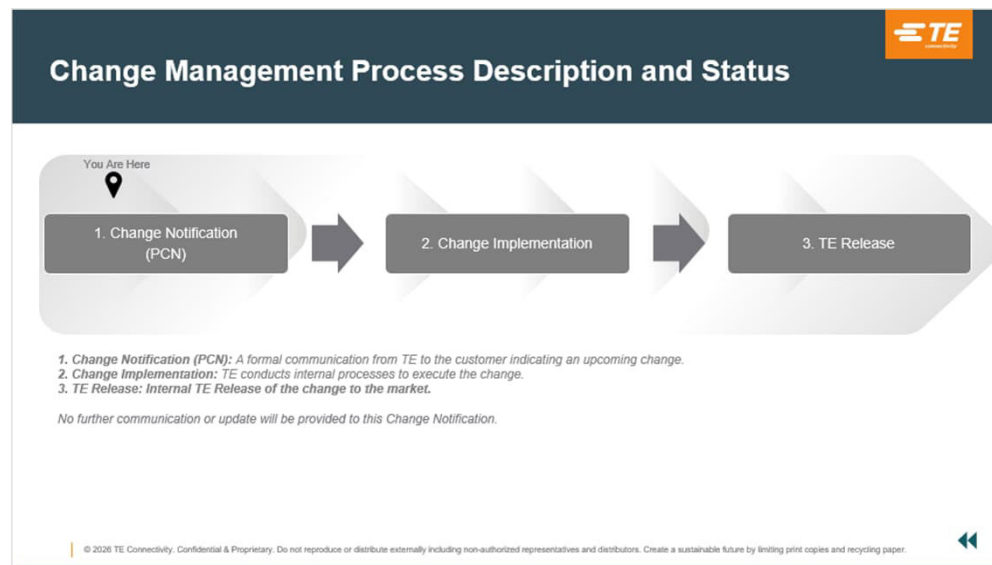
TE

Change Management Process Description and Status

You Are Here

1. Change Notification (PCN)

2. Change Implementation

3. TE Release

1. Change Notification (PCN): A formal communication from TE to the customer indicating an upcoming change.
2. Change Implementation: TE conducts internal processes to execute the change.
3. TE Release: Internal TE Release of the change to the market.

No further communication or update will be provided to this Change Notification.

© 2026 TE Connectivity. Confidential & Proprietary. Do not reproduce or distribute externally including non-authorized representatives and distributors. Create a sustainable future by limiting print copies and recycling paper.